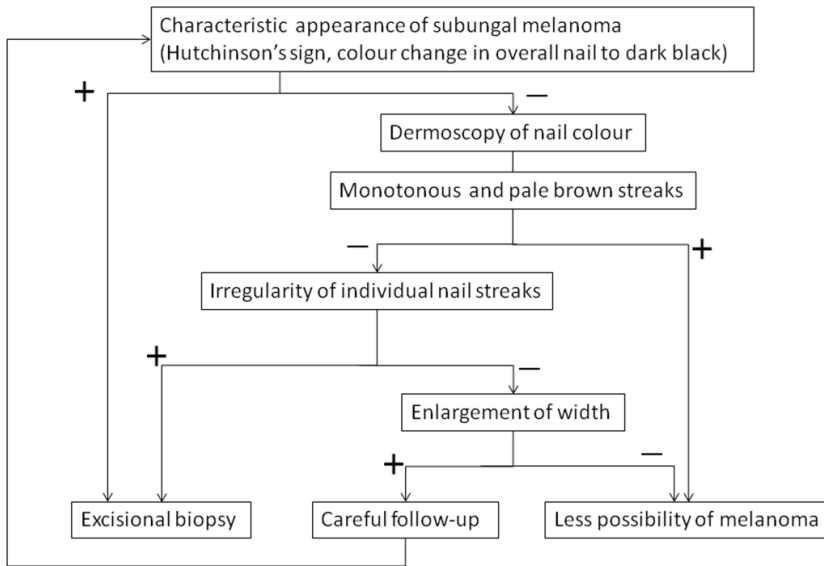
Characteristic appearance of subungal melanoma (Hutchinson's sign, colour change in overall nail to dark black)

+

−

Dermoscopy of nail colour

Monotonous and pale brown streaks

−

+

Irregularity of individual nail streaks

+

−

Enlargement of width

+

−

Excisional biopsy

Careful follow-up

Less possibility of melanoma